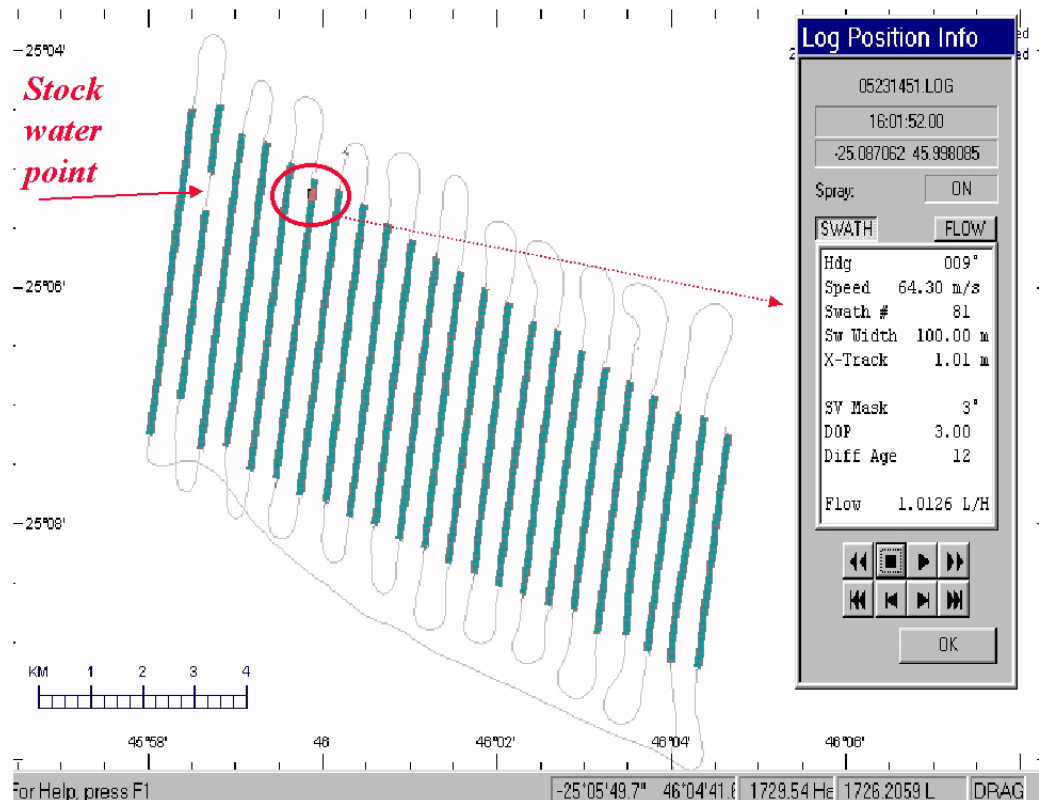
-25°04'

Stock water point

-25°06'

-25°08'

KM 1 2 3 4

46°58'
46
46°02'
46°04'
46°06'

Log Position Info

05231451.LOG

16:01:52.00

-25.087062 45.998085

Spray: ON

SWATH FLOW

| | |
|---|---|
| Hdg | 009° |
| Speed | 64.30 m/s |
| Swath # | 81 |
| Sw Width | 100.00 m |
| X-Track | 1.01 m |
| SV Mask | 3° |
| DOP | 3.00 |
| Diff Age | 12 |
| Flow | 1.0126 L/H |

OK

For Help, press F1 | -25°05'49.7" | 46°04'41.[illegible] | 1729.54 Ha | 1726.2059 L | DRAG